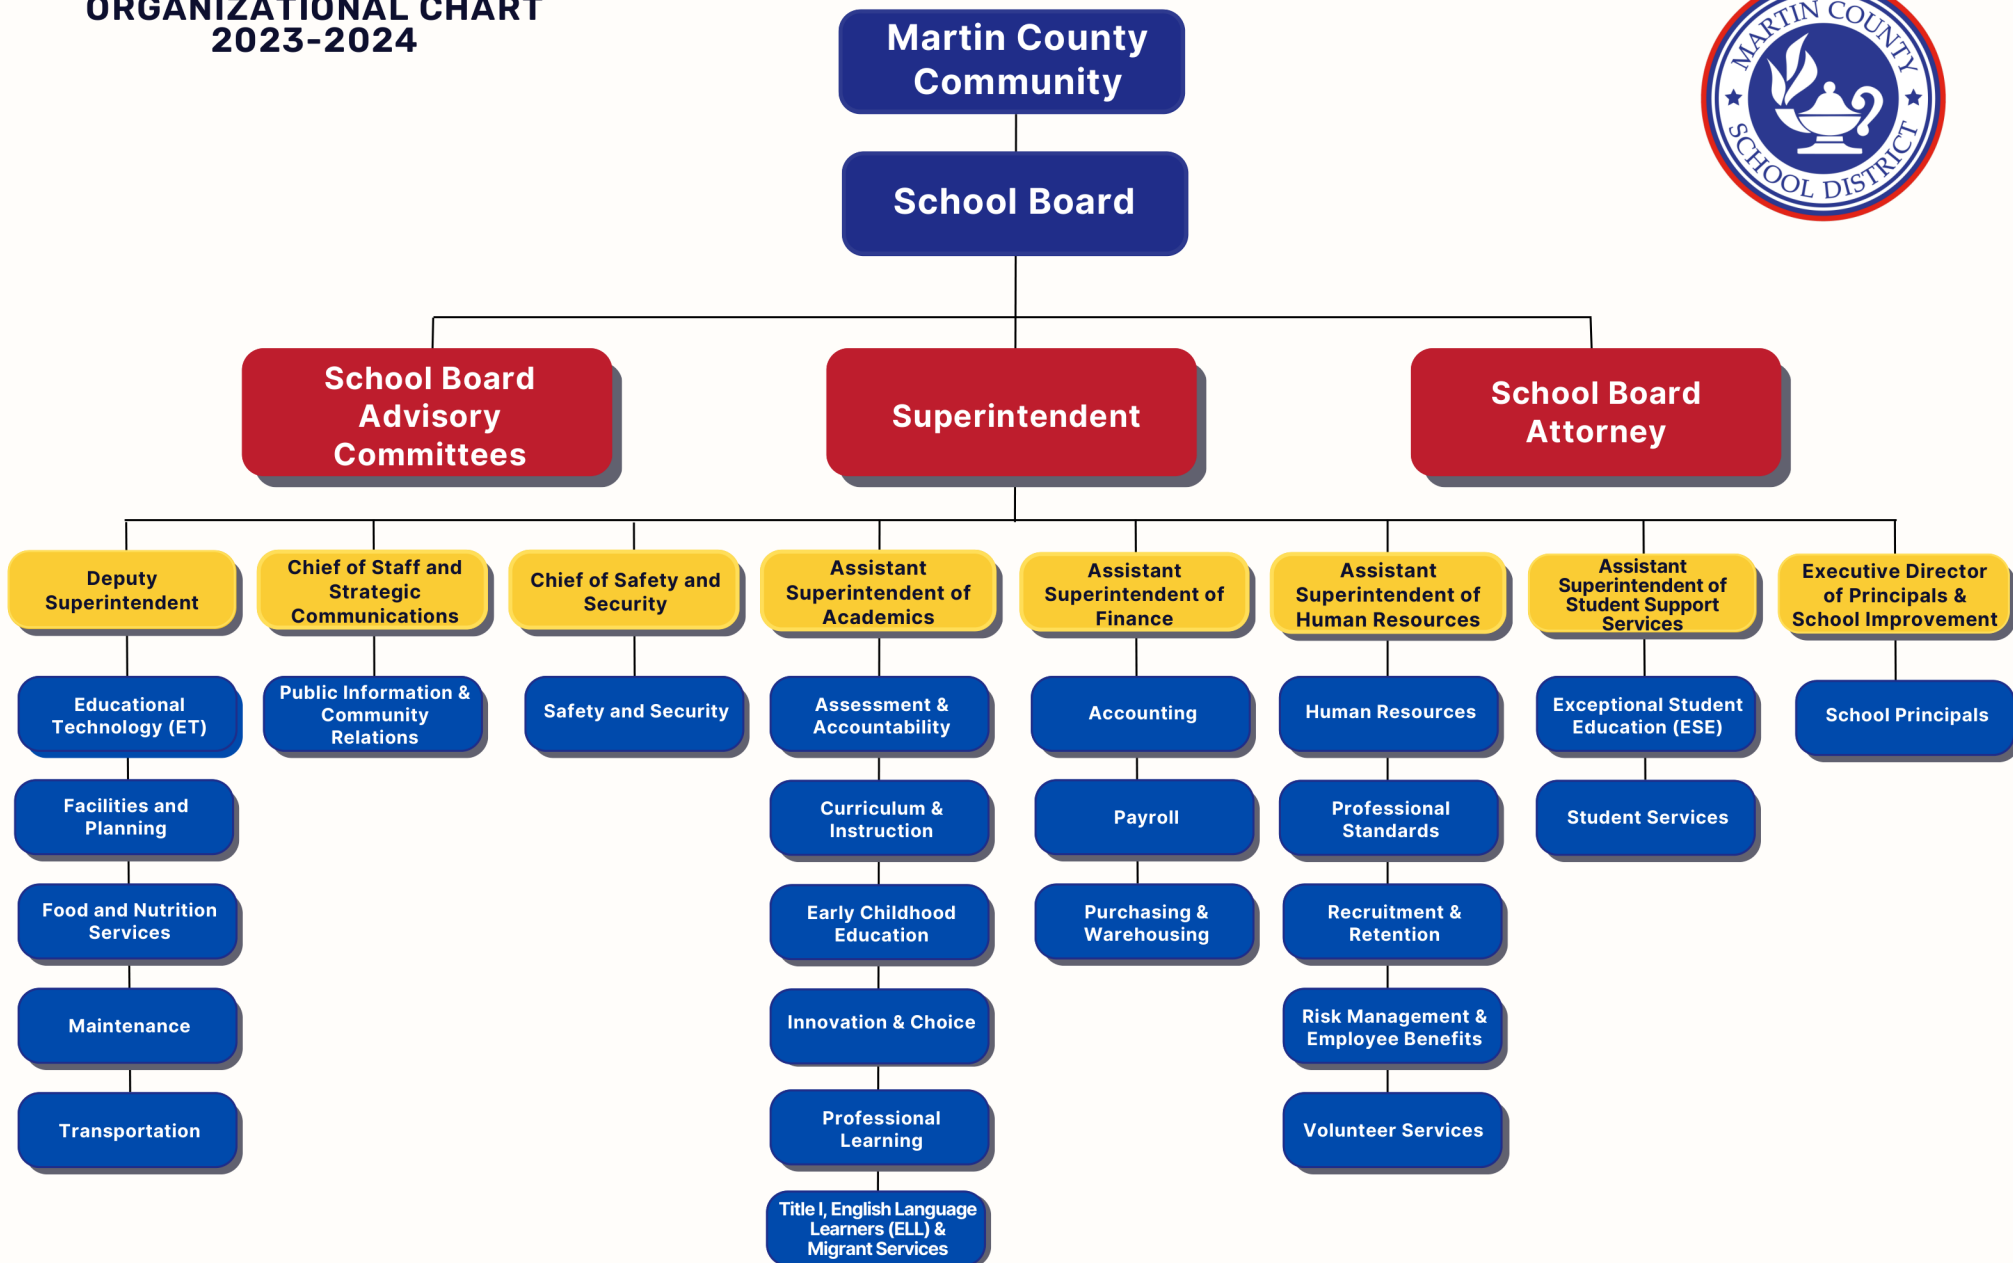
ORGANIZATIONAL CHART
2023-2024

MARTIN COUNTY SCHOOL DISTRICT

Martin County Community

School Board

School Board Advisory Committees

Superintendent

School Board Attorney

Deputy Superintendent

Educational Technology (ET)

Facilities and Planning

Food and Nutrition Services

Maintenance

Transportation

Chief of Staff and Strategic Communications

Public Information & Community Relations

Chief of Safety and Security

Safety and Security

Assistant Superintendent of Academics

Assessment & Accountability

Curriculum & Instruction

Early Childhood Education

Innovation & Choice

Professional Learning

Title I, English Language Learners (ELL) & Migrant Services

Assistant Superintendent of Finance

Accounting

Payroll

Purchasing & Warehousing

Assistant Superintendent of Human Resources

Human Resources

Professional Standards

Recruitment & Retention

Risk Management & Employee Benefits

Volunteer Services

Assistant Superintendent of Student Support Services

Exceptional Student Education (ESE)

Student Services

Executive Director of Principals & School Improvement

School Principals